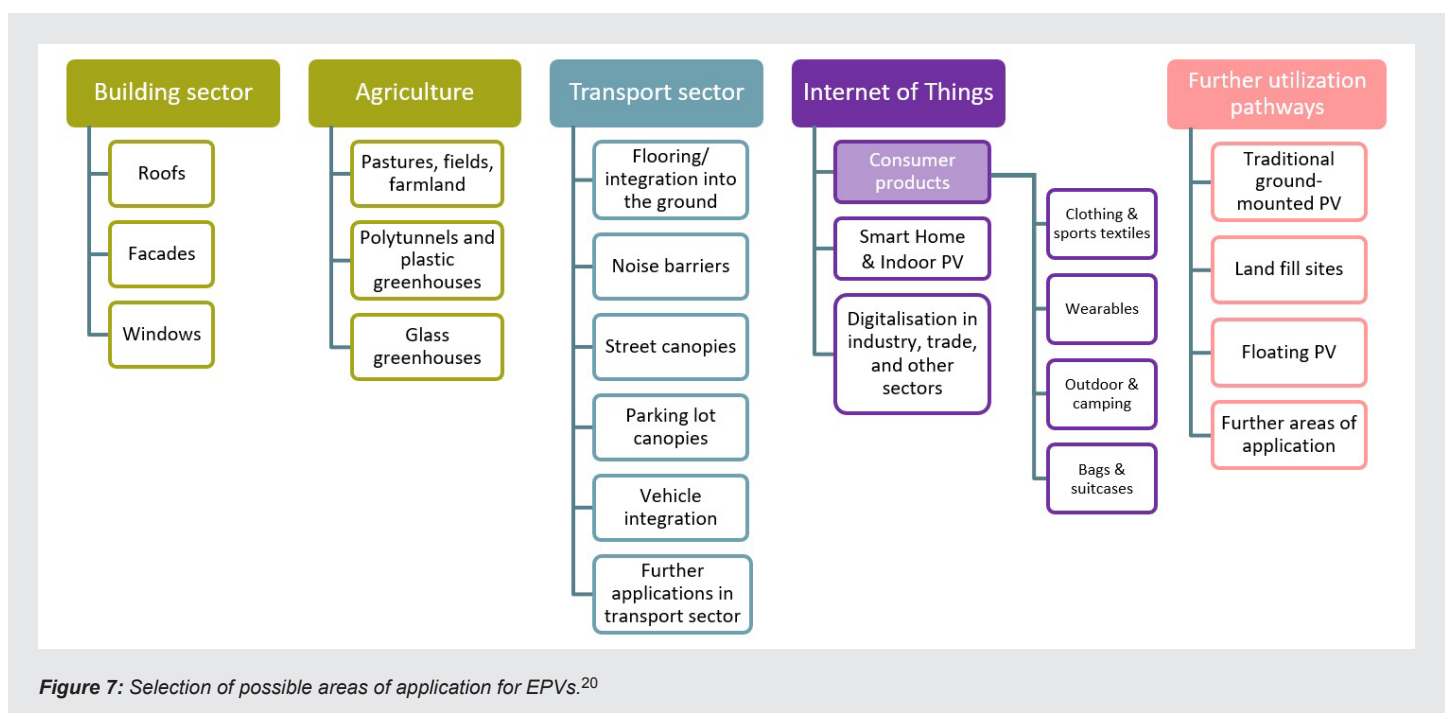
Building sector

Roofs

Facades

Windows

Agriculture

Pastures, fields, farmland

Polytunnels and plastic greenhouses

Glass greenhouses

Transport sector

Flooring/ integration into the ground

Noise barriers

Street canopies

Parking lot canopies

Vehicle integration

Further applications in transport sector

Internet of Things

Consumer products

Smart Home & Indoor PV

Digitalisation in industry, trade, and other sectors

Clothing & sports textiles

Wearables

Outdoor & camping

Bags & suitcases

Further utilization pathways

Traditional ground-mounted PV

Land fill sites

Floating PV

Further areas of application

**Figure 7:** Selection of possible areas of application for EPVs.$^{20}$